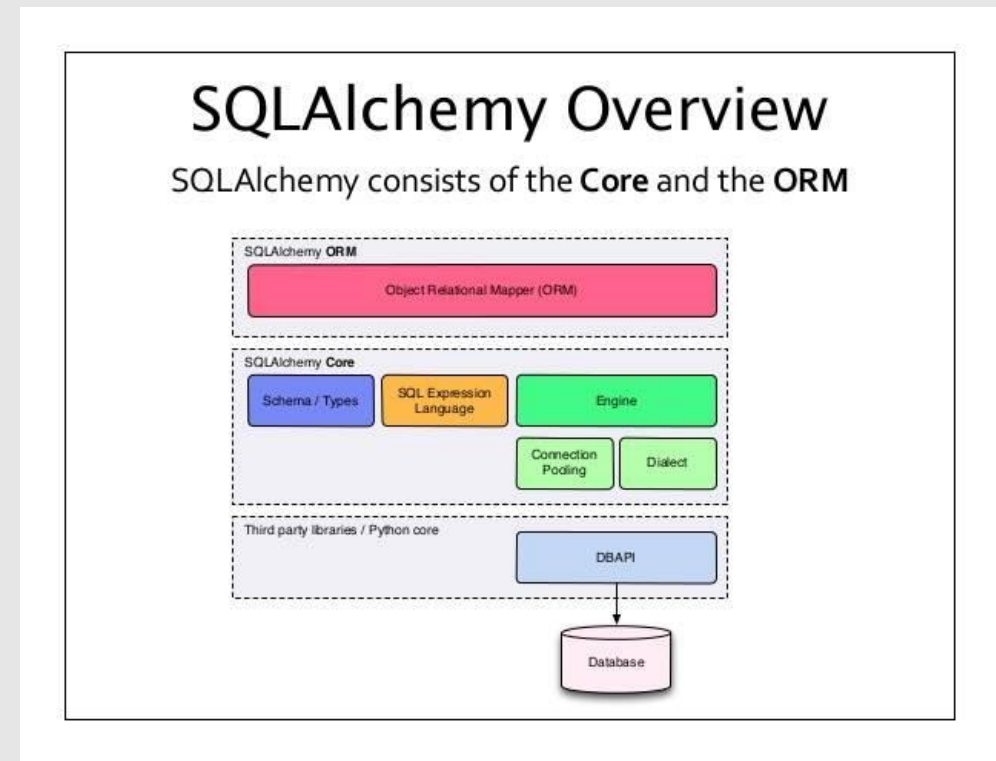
SQLAlchemy Overview

SQLAlchemy consists of the **Core** and the **ORM**

SQLAlchemy **ORM**

Object Relational Mapper (ORM)

SQLAlchemy **Core**

Schema / Types

SQL Expression Language

Engine

Connection Pooling

Dialect

Third party libraries / Python core

DBAPI

Database